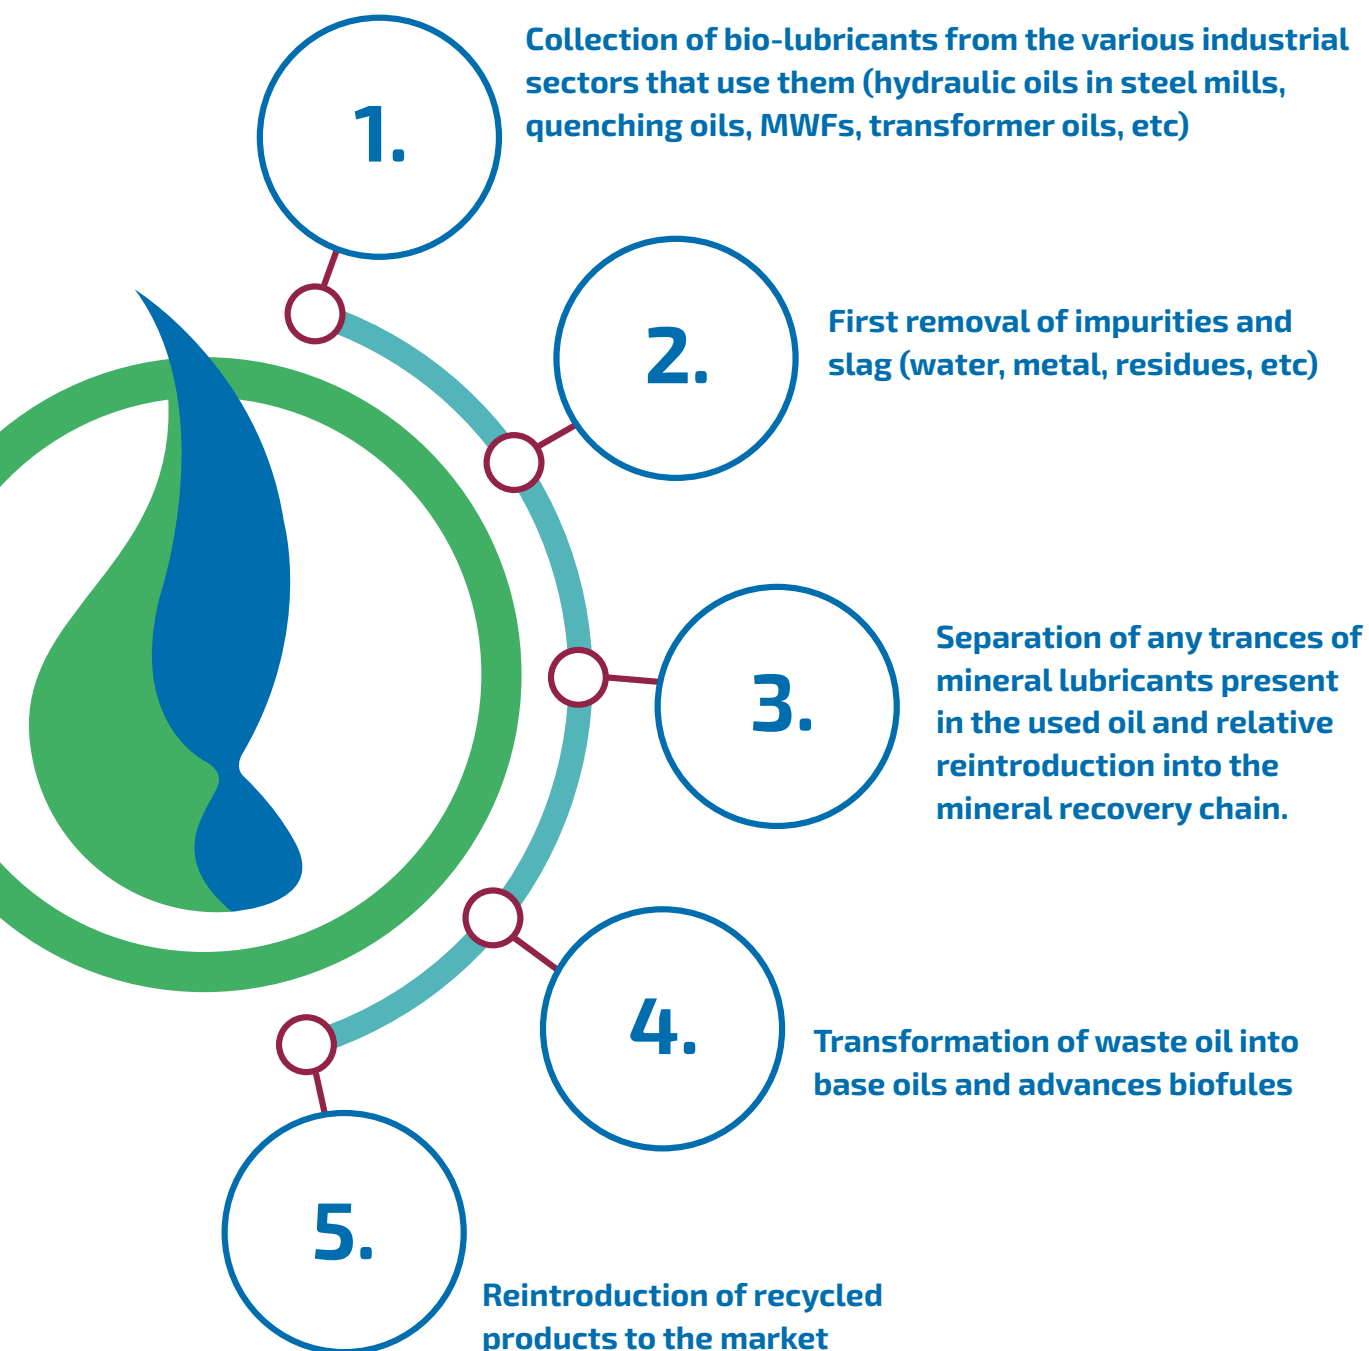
1.

Collection of bio-lubricants from the various industrial sectors that use them (hydraulic oils in steel mills, quenching oils, MWFs, transformer oils, etc)

2.

First removal of impurities and slag (water, metal, residues, etc)

3.

Separation of any trances of mineral lubricants present in the used oil and relative reintroduction into the mineral recovery chain.

4.

Transformation of waste oil into base oils and advances biofules

5.

Reintroduction of recycled products to the market